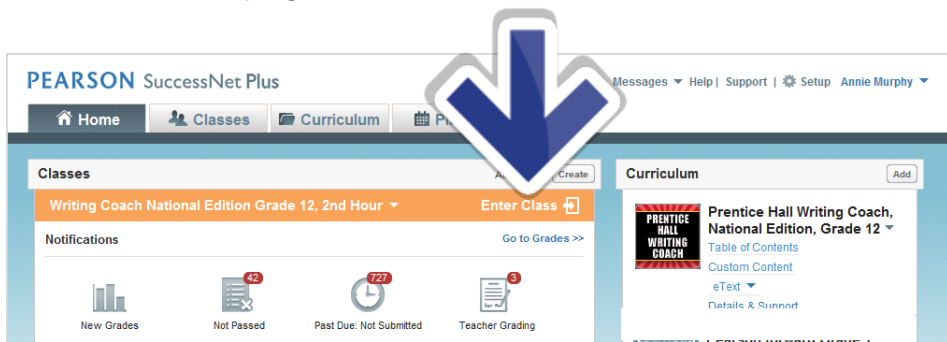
PEARSON SuccessNet Plus

Messages ▼ Help | Support | Setup Annie Murphy ▼

Home Classes Curriculum Pl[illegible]

Classes

A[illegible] Create

Writing Coach National Edition Grade 12, 2nd Hour ▼

Enter Class

Notifications

Go to Grades >>

New Grades

42

Not Passed

727

Past Due: Not Submitted

3

Teacher Grading

Curriculum

Add

PRENTICE HALL WRITING COACH

Prentice Hall Writing Coach, National Edition, Grade 12 ▼

Table of Contents

Custom Content

eText ▼

Details & Support